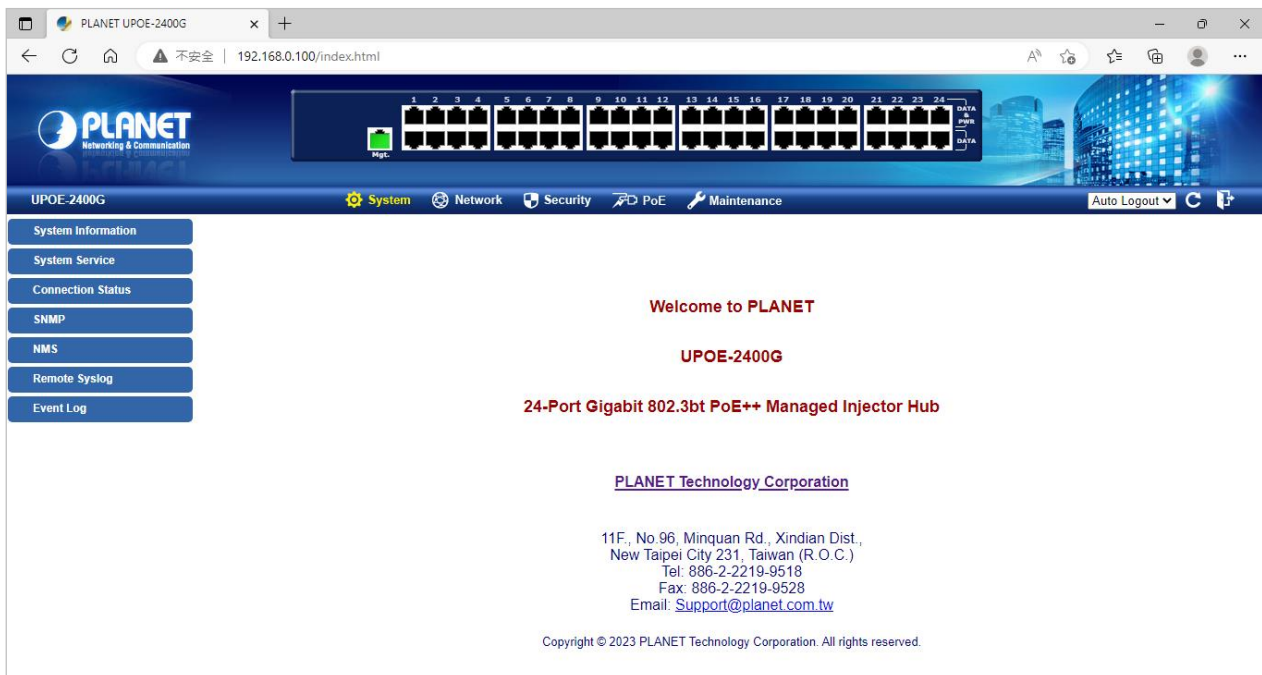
PLANET UPOE-2400G

不安全 | 192.168.0.100/index.html

PLANET
Networking & Communication

1 2 3 4 5 6 7 8 9 10 11 12 13 14 15 16 17 18 19 20 21 22 23 24
DATA & PWR
DATA
Mgt.

UPOE-2400G
System
Network
Security
PoE
Maintenance
Auto Logout

System Information
System Service
Connection Status
SNMP
NMS
Remote Syslog
Event Log

Welcome to PLANET

UPOE-2400G

24-Port Gigabit 802.3bt PoE++ Managed Injector Hub

PLANET Technology Corporation

11F., No.96, Minquan Rd., Xindian Dist.,
New Taipei City 231, Taiwan (R.O.C.)
Tel: 886-2-2219-9518
Fax: 886-2-2219-9528
Email: Support@planet.com.tw

Copyright © 2023 PLANET Technology Corporation. All rights reserved.